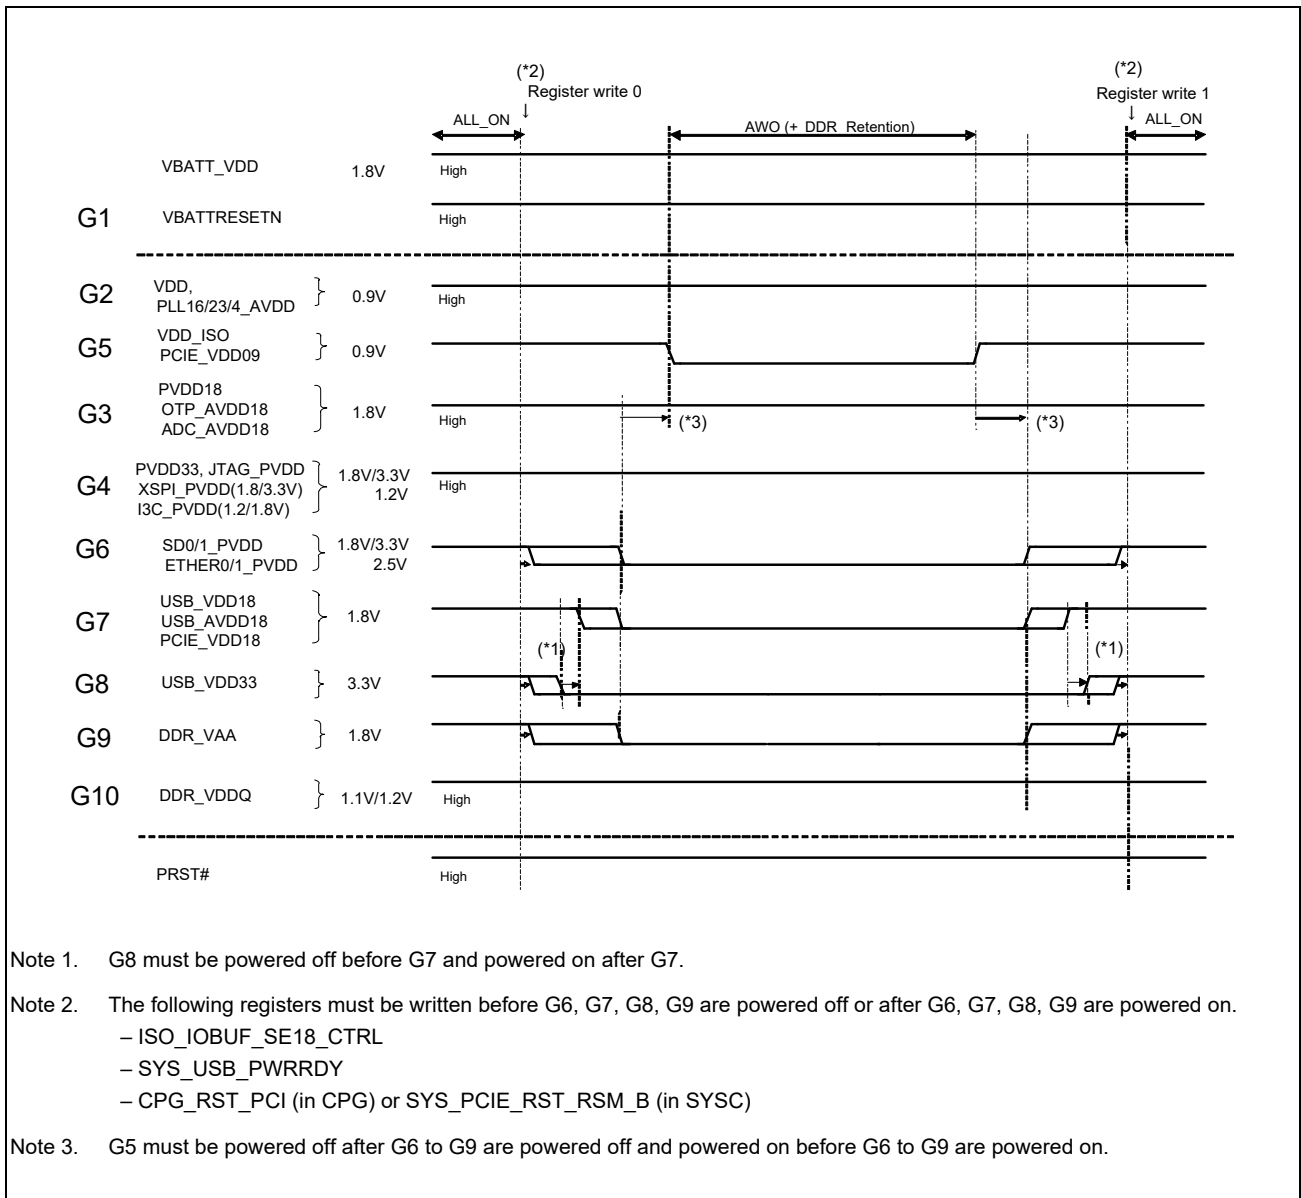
(*2)
Register write 0

ALL_ON

AWO (+ DDR Retention)

(*2)
Register write 1

ALL_ON

VBATT_VDD 1.8V High

G1 VBATTRESETN High

G2 VDD, PLL16/23/4_AVDD 0.9V High

G5 VDD_ISO PCIE_VDD09 0.9V

G3 PVDD18 OTP_AVDD18 ADC_AVDD18 1.8V High (*3) (*3)

G4 PVDD33, JTAG_PVDD XSPI_PVDD(1.8/3.3V) I3C_PVDD(1.2/1.8V) 1.8V/3.3V 1.2V High

G6 SD0/1_PVDD ETHER0/1_PVDD 1.8V/3.3V 2.5V

G7 USB_VDD18 USB_AVDD18 PCIE_VDD18 1.8V

(*1) (*1)

G8 USB_VDD33 3.3V

G9 DDR_VAA 1.8V

G10 DDR_VDDQ 1.1V/1.2V High

PRST# High

Note 1. G8 must be powered off before G7 and powered on after G7.

Note 2. The following registers must be written before G6, G7, G8, G9 are powered off or after G6, G7, G8, G9 are powered on.
– ISO_IOBUF_SE18_CTRL
– SYS_USB_PWRRDY
– CPG_RST_PCI (in CPG) or SYS_PCIE_RST_RSM_B (in SYSC)

Note 3. G5 must be powered off after G6 to G9 are powered off and powered on before G6 to G9 are powered on.